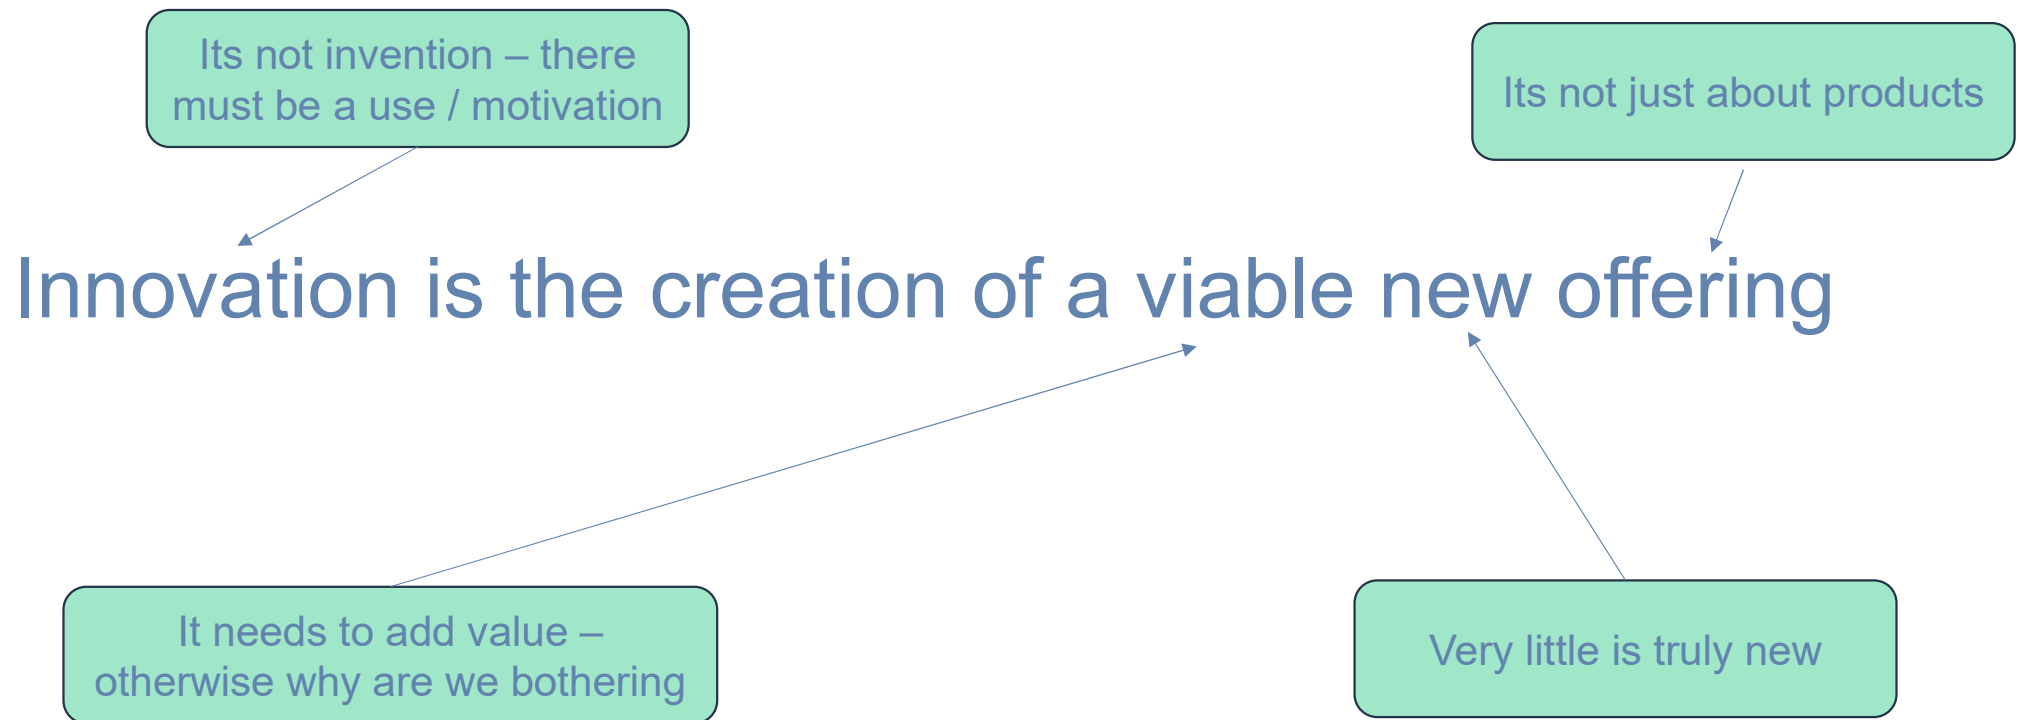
Its not invention – there must be a use / motivation

Its not just about products

Innovation is the creation of a viable new offering

It needs to add value – otherwise why are we bothering

Very little is truly new